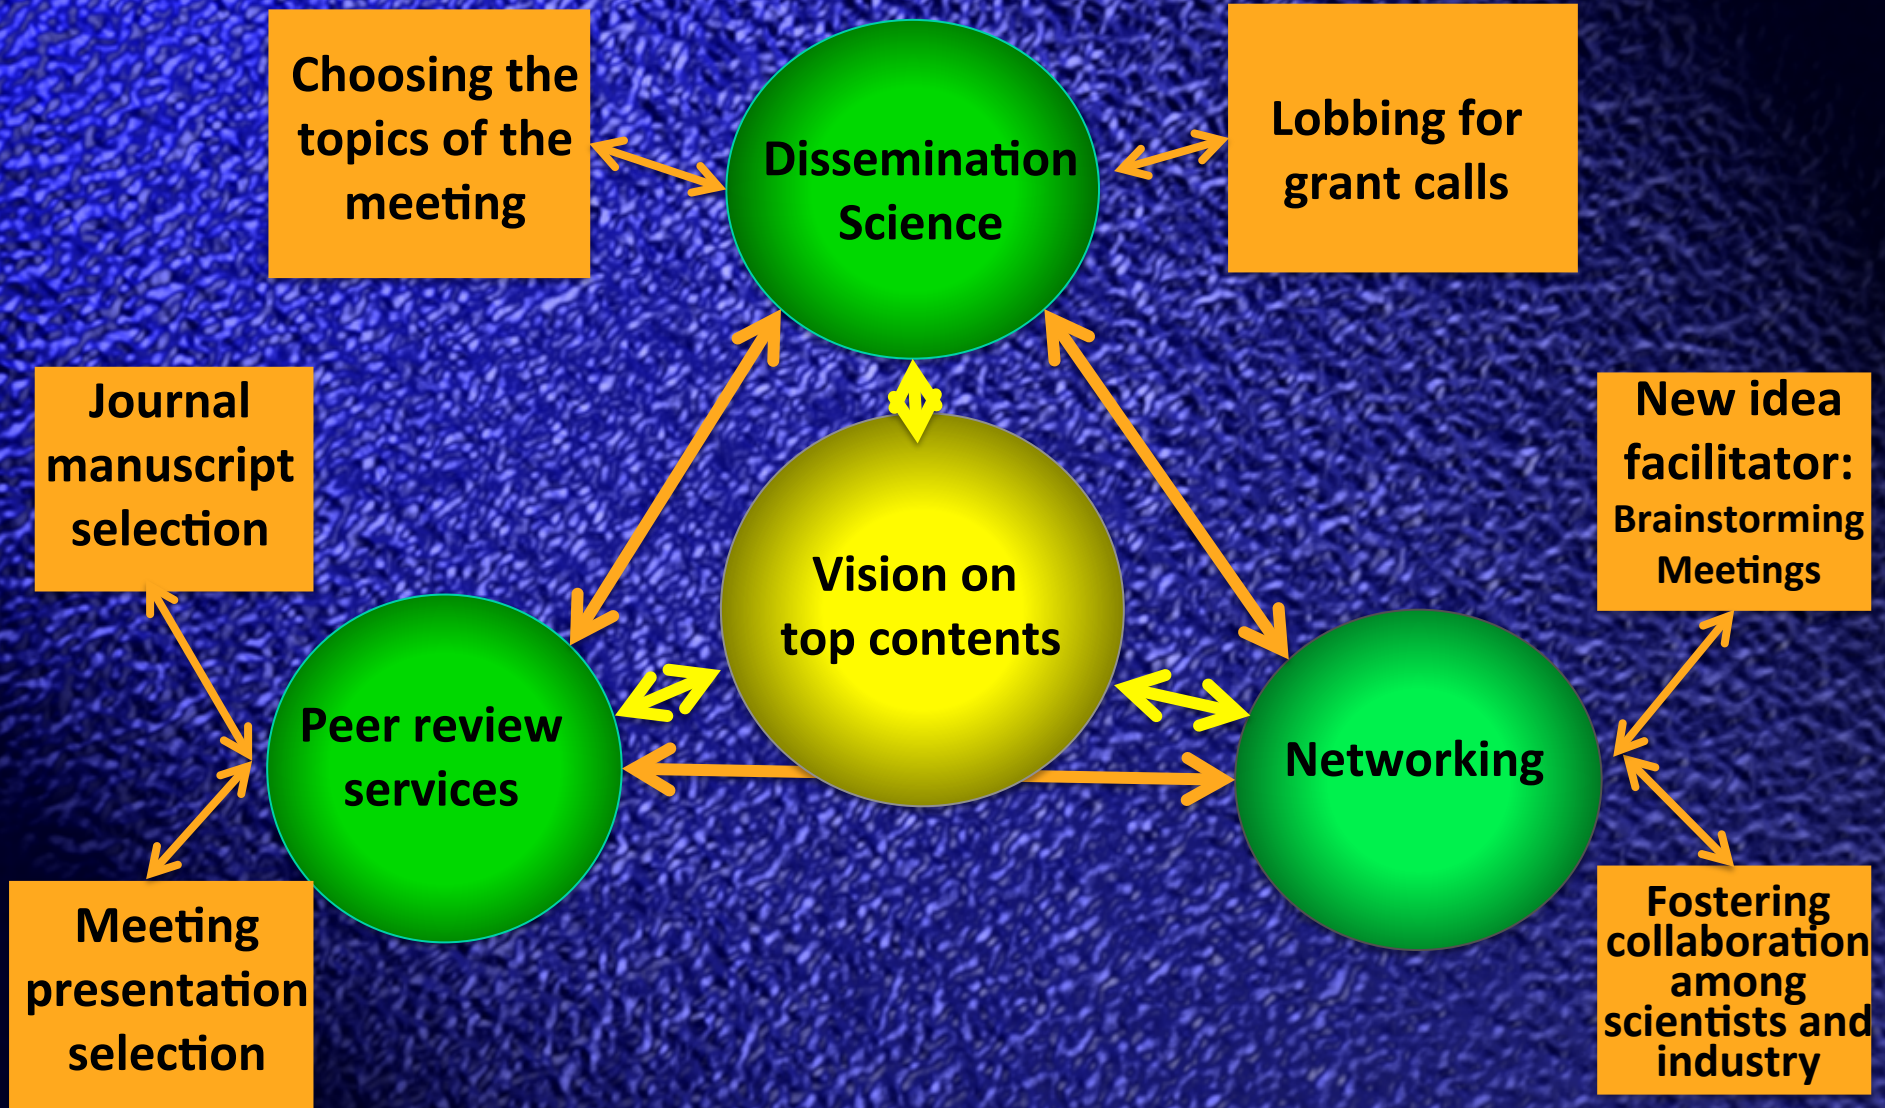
Choosing the topics of the meeting

Dissemination Science

Lobbing for grant calls

Journal manuscript selection

Vision on top contents

New idea facilitator: Brainstorming Meetings

Peer review services

Networking

Meeting presentation selection

Fostering collaboration among scientists and industry